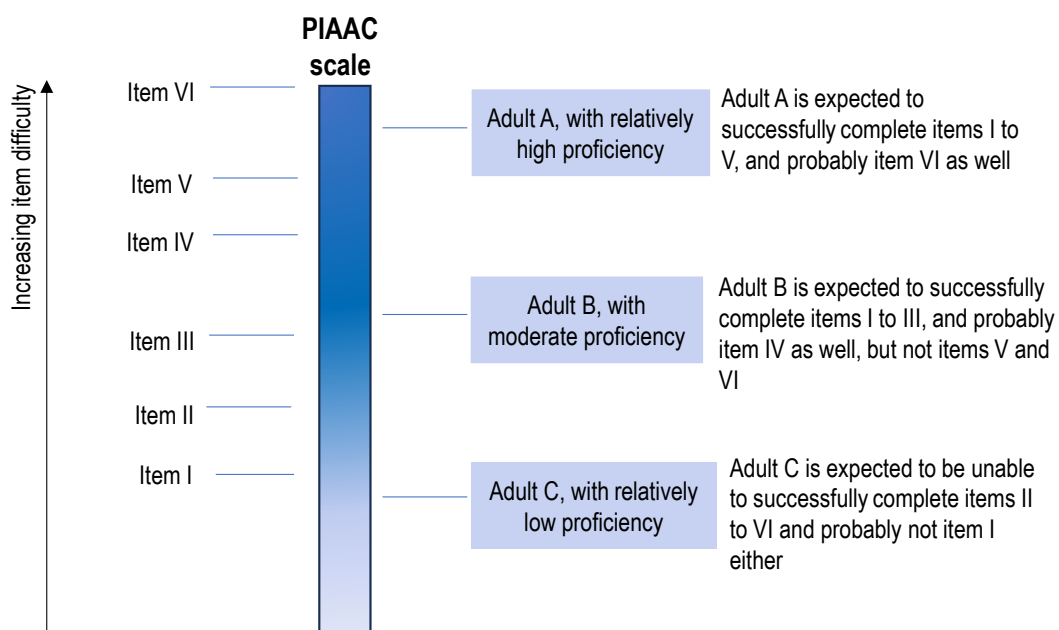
PIAAC scale

Increasing item difficulty

Item VI

Item V

Item IV

Item III

Item II

Item I

Adult A, with relatively high proficiency

Adult A is expected to successfully complete items I to V, and probably item VI as well

Adult B, with moderate proficiency

Adult B is expected to successfully complete items I to III, and probably item IV as well, but not items V and VI

Adult C, with relatively low proficiency

Adult C is expected to be unable to successfully complete items II to VI and probably not item I either